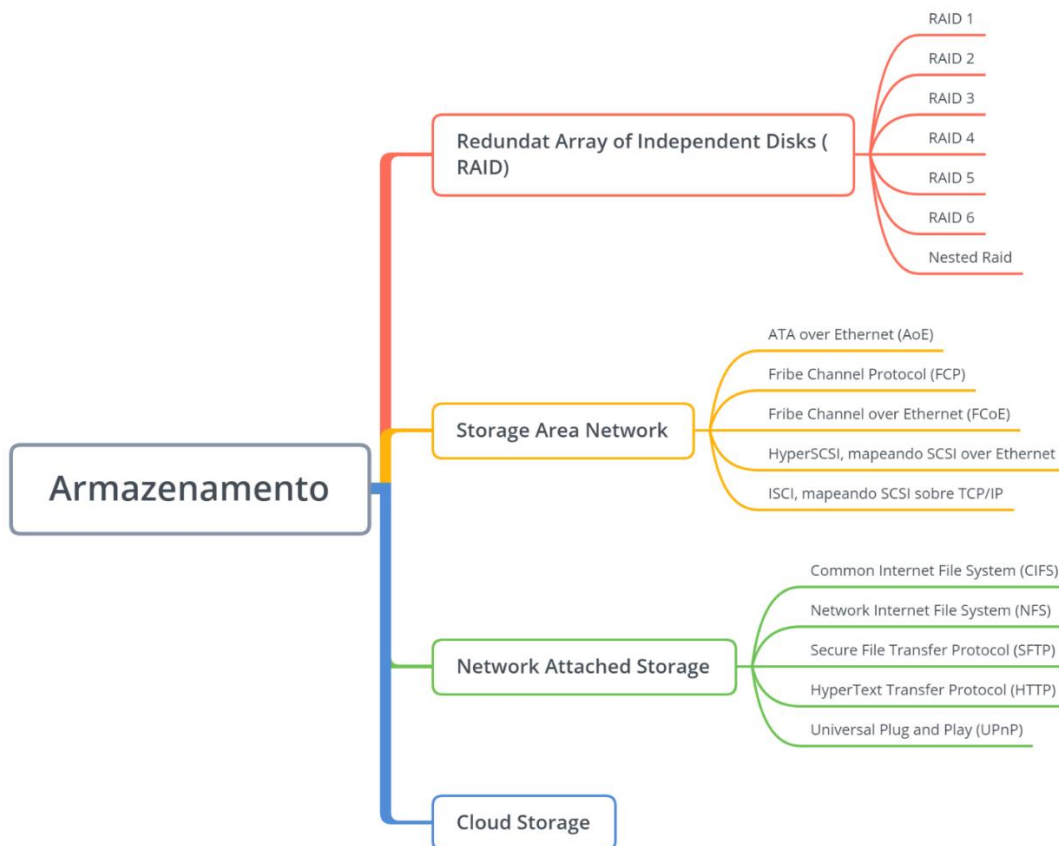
Armazenamento

Redundat Array of Independent Disks ( RAID)

RAID 1
RAID 2
RAID 3
RAID 4
RAID 5
RAID 6
Nested Raid

Storage Area Network

ATA over Ethernet (AoE)
Fribe Channel Protocol (FCP)
Fribe Channel over Ethernet (FCoE)
HyperSCSI, mapeando SCSI over Ethernet
ISCI, mapeando SCSI sobre TCP/IP

Network Attached Storage

Common Internet File System (CIFS)
Network Internet File System (NFS)
Secure File Transfer Protocol (SFTP)
HyperText Transfer Protocol (HTTP)
Universal Plug and Play (UPnP)

Cloud Storage